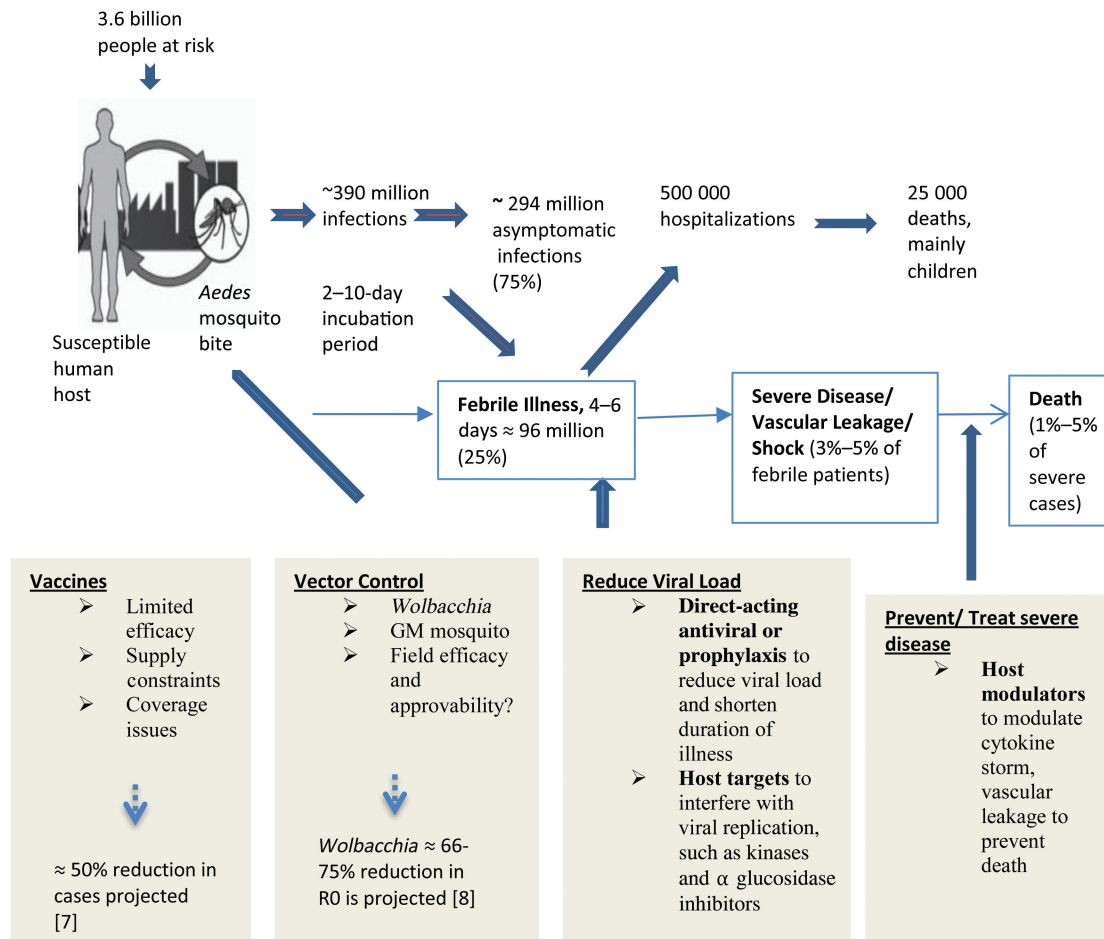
3.6 billion people at risk

Susceptible human host

*Aedes* mosquito bite

~390 million infections

~ 294 million asymptomatic infections (75%)

500 000 hospitalizations

25 000 deaths, mainly children

2–10-day incubation period

**Febrile Illness,** 4–6 days ≈ 96 million (25%)

**Severe Disease/ Vascular Leakage/ Shock** (3%–5% of febrile patients)

**Death** (1%–5% of severe cases)

**Vaccines**
➢ Limited efficacy
➢ Supply constraints
➢ Coverage issues

≈ 50% reduction in cases projected [7]

**Vector Control**
➢ *Wolbacchia*
➢ GM mosquito
➢ Field efficacy and approvability?

*Wolbacchia* ≈ 66-75% reduction in R0 is projected [8]

**Reduce Viral Load**
➢ **Direct-acting antiviral or prophylaxis** to reduce viral load and shorten duration of illness
➢ **Host targets** to interfere with viral replication, such as kinases and α glucosidase inhibitors

**Prevent/ Treat severe disease**
➢ **Host modulators** to modulate cytokine storm, vascular leakage to prevent death